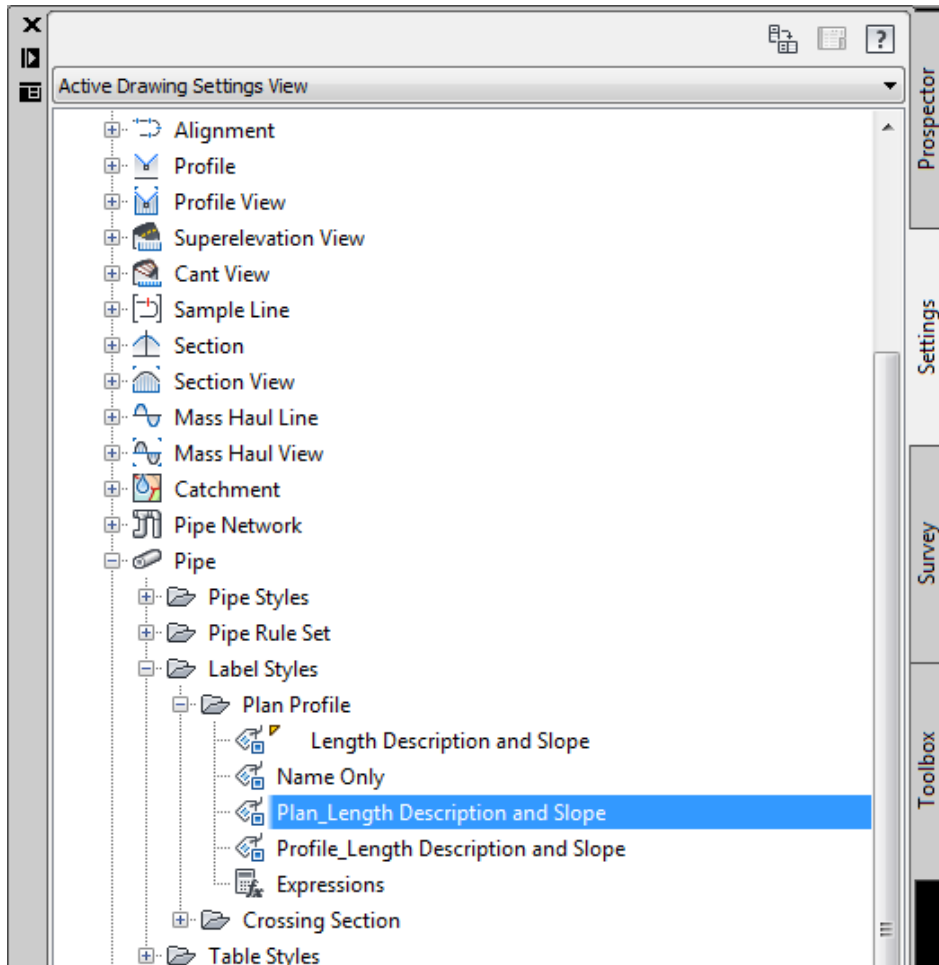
Active Drawing Settings View

Alignment
Profile
Profile View
Superelevation View
Cant View
Sample Line
Section
Section View
Mass Haul Line
Mass Haul View
Catchment
Pipe Network
Pipe
Pipe Styles
Pipe Rule Set
Label Styles
Plan Profile
Length Description and Slope
Name Only
Plan_Length Description and Slope
Profile_Length Description and Slope
Expressions
Crossing Section
Table Styles

Prospector
Settings
Survey
Toolbox